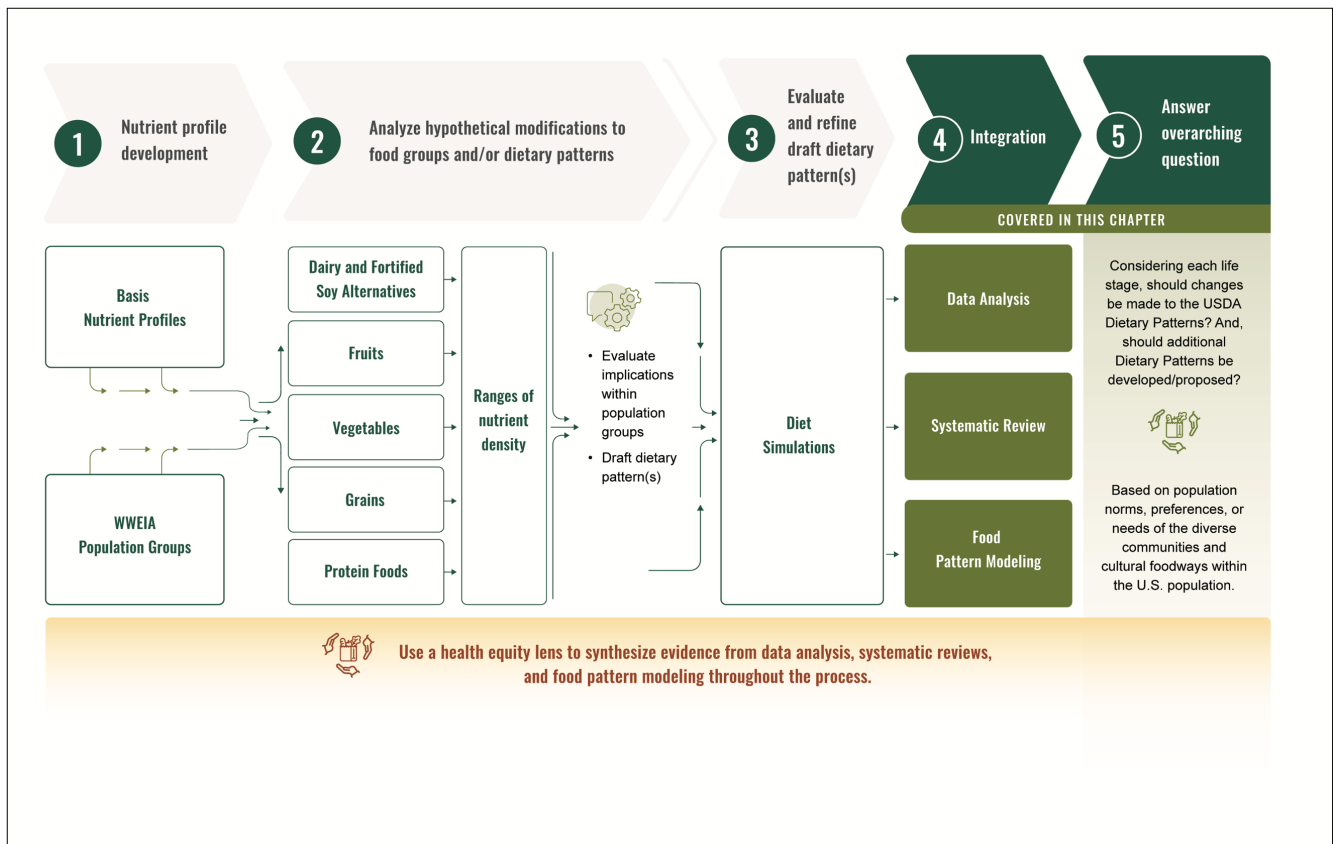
1 Nutrient profile development

2 Analyze hypothetical modifications to food groups and/or dietary patterns

3 Evaluate and refine draft dietary pattern(s)

4 Integration

5 Answer overarching question

COVERED IN THIS CHAPTER

Basis Nutrient Profiles

WWEIA Population Groups

Dairy and Fortified Soy Alternatives

Fruits

Vegetables

Grains

Protein Foods

Ranges of nutrient density

• Evaluate implications within population groups
• Draft dietary pattern(s)

Diet Simulations

Data Analysis

Systematic Review

Food Pattern Modeling

Considering each life stage, should changes be made to the USDA Dietary Patterns? And, should additional Dietary Patterns be developed/proposed?

Based on population norms, preferences, or needs of the diverse communities and cultural foodways within the U.S. population.

Use a health equity lens to synthesize evidence from data analysis, systematic reviews, and food pattern modeling throughout the process.